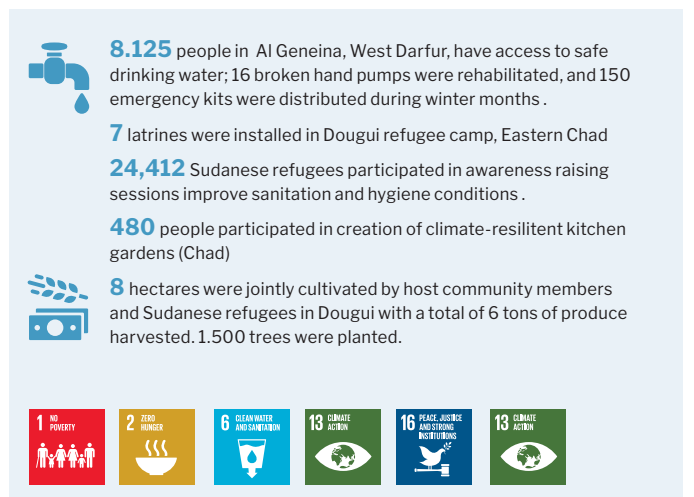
8.125 people in Al Geneina, West Darfur, have access to safe drinking water; 16 broken hand pumps were rehabilitated, and 150 emergency kits were distributed during winter months .

7 latrines were installed in Dougui refugee camp, Eastern Chad

24,412 Sudanese refugees participated in awareness raising sessions improve sanitation and hygiene conditions .

480 people participated in creation of climate-resilitent kitchen gardens (Chad)

8 hectares were jointly cultivated by host community members and Sudanese refugees in Dougui with a total of 6 tons of produce harvested. 1.500 trees were planted.

1 NO POVERTY

2 ZERO HUNGER

6 CLEAN WATER AND SANITATION

13 CLIMATE ACTION

16 PEACE, JUSTICE AND STRONG INSTITUTIONS

13 CLIMATE ACTION